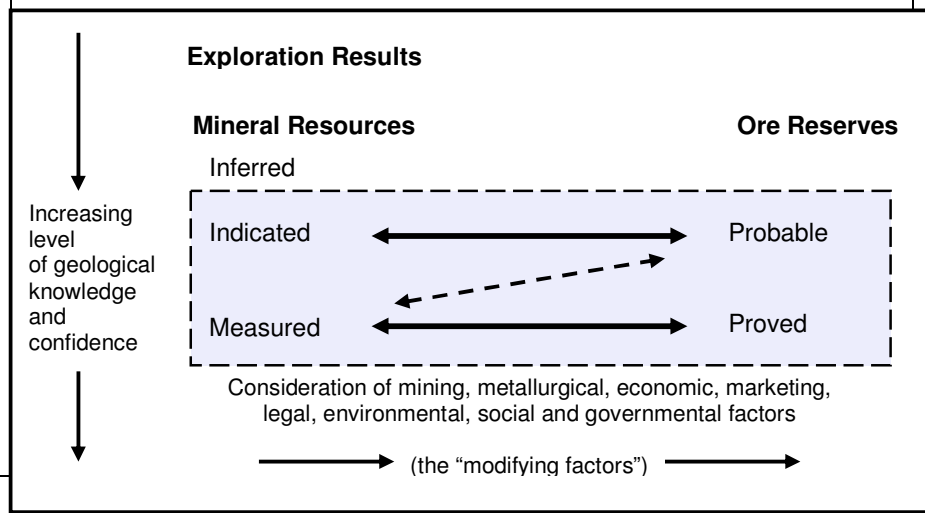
Exploration Results

Mineral Resources

Ore Reserves

Inferred

Increasing level of geological knowledge and confidence

Indicated

Probable

Measured

Proved

Consideration of mining, metallurgical, economic, marketing, legal, environmental, social and governmental factors

(the "modifying factors")